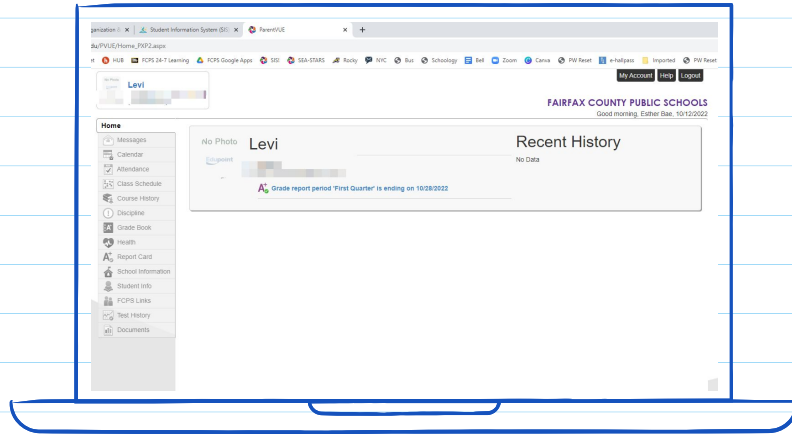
ganization | Student Information System (SIS) | ParentVUE | +

lu/PVUE/Home_PXP2.aspx

HUB | FCPS 24-7 Learning | FCPS Google Apps | SIS | SEA-STARS | Rocky | NYC | Bus | Schoology | Bell | Zoom | Canva | PW Reset | e-hallpass | Imported | PW Reset

No Photo
Levi

My Account | Help | Logout

FAIRFAX COUNTY PUBLIC SCHOOLS
Good morning, Esther Bae, 10/12/2022

Home
Messages
Calendar
Attendance
Class Schedule
Course History
Discipline
Grade Book
Health
Report Card
School Information
Student Info
FCPS Links
Test History
Documents

No Photo
Levi

Grade report period 'First Quarter' is ending on 10/28/2022

Recent History
No Data